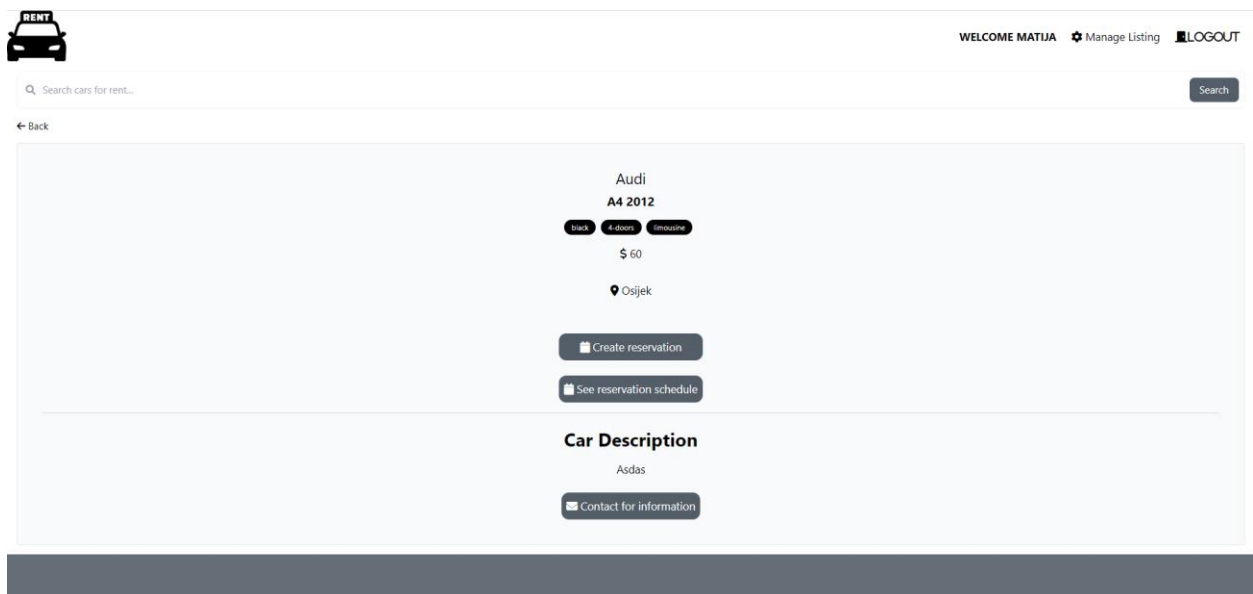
RENT

WELCOME MATIJA Manage Listing LOGOUT

Search cars for rent...

Search

← Back

Audi

A4 2012

black 4-doors limousine

$ 60

Osijek

Create reservation

See reservation schedule

Car Description

Asdas

Contact for information